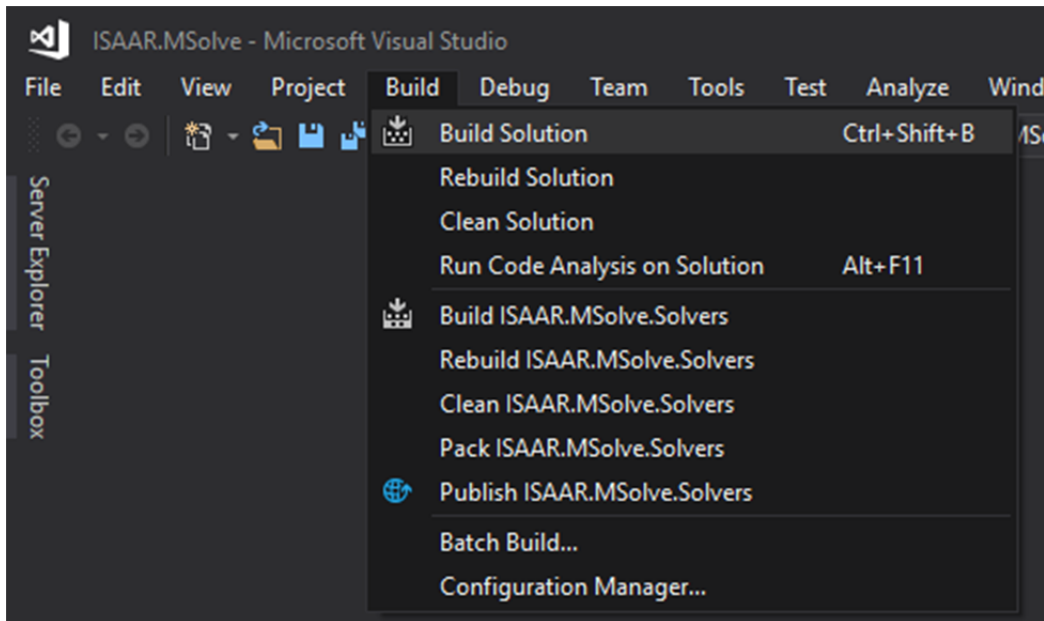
ISAAR.MSolve - Microsoft Visual Studio

File Edit View Project Build Debug Team Tools Test Analyze Wind

Server Explorer

Toolbox

Build Solution Ctrl+Shift+B
Rebuild Solution
Clean Solution
Run Code Analysis on Solution Alt+F11
Build ISAAR.MSolve.Solvers
Rebuild ISAAR.MSolve.Solvers
Clean ISAAR.MSolve.Solvers
Pack ISAAR.MSolve.Solvers
Publish ISAAR.MSolve.Solvers
Batch Build...
Configuration Manager...